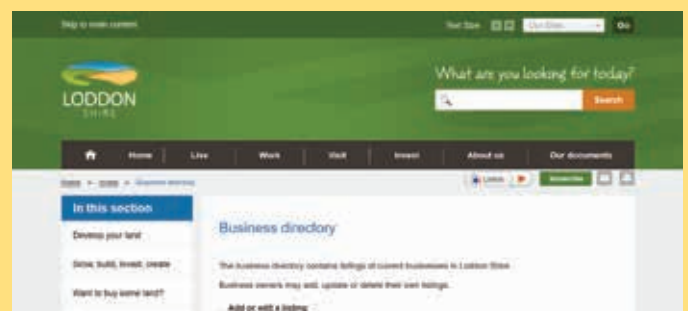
Skip to main content

Text Size

Our Sites

Go

LODDON
SHIRE

What are you looking for today?

Search

Home

Live

Work

Visit

Invest

About us

Our documents

Home > Invest > Business directory

Listen

Subscribe

In this section

Develop your land

Grow, build, invest, create

Want to buy some land?

Business directory

The business directory contains listings of current businesses in Loddon Shire.

Business owners may add, update or delete their own listings.

Add or edit a listing